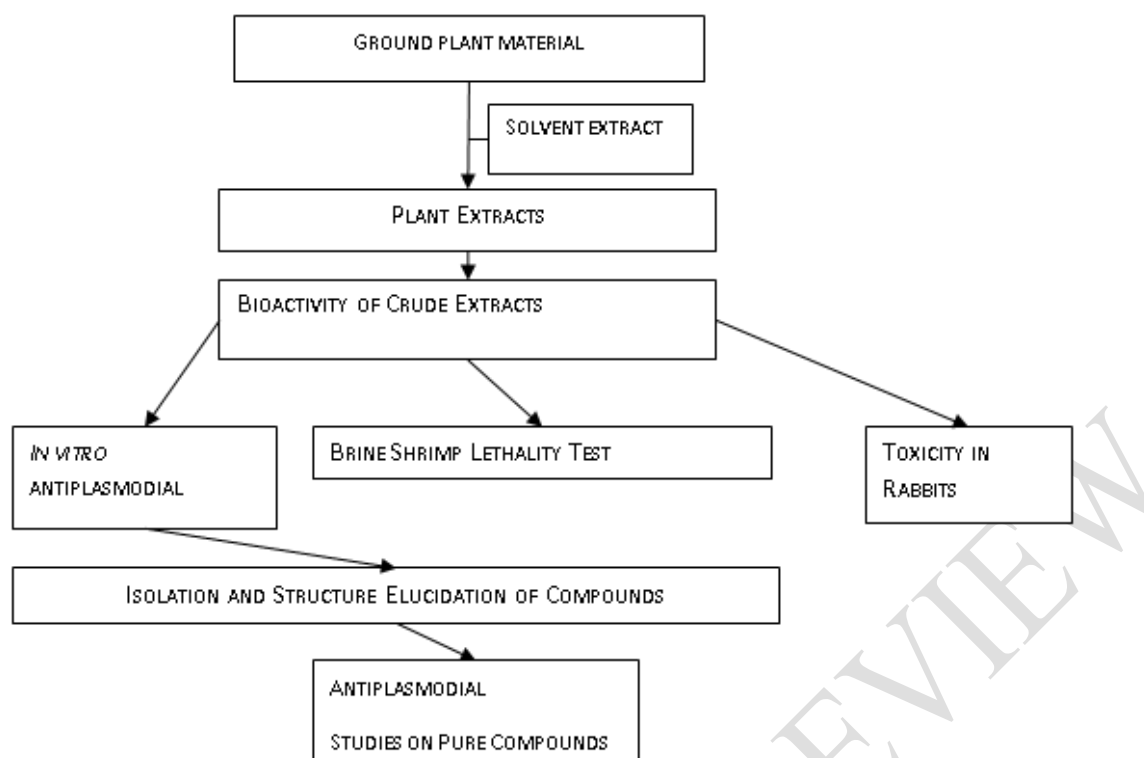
GROUND PLANT MATERIAL

SOLVENT EXTRACT

PLANT EXTRACTS

BIOACTIVITY OF CRUDE EXTRACTS

*IN VITRO* ANTIPLASMODIAL

BRINE SHRIMP LETHALITY TEST

TOXICITY IN RABBITS

ISOLATION AND STRUCTURE ELUCIDATION OF COMPOUNDS

ANTIPLASMODIAL

STUDIES ON PURE COMPOUNDS

REVIEW